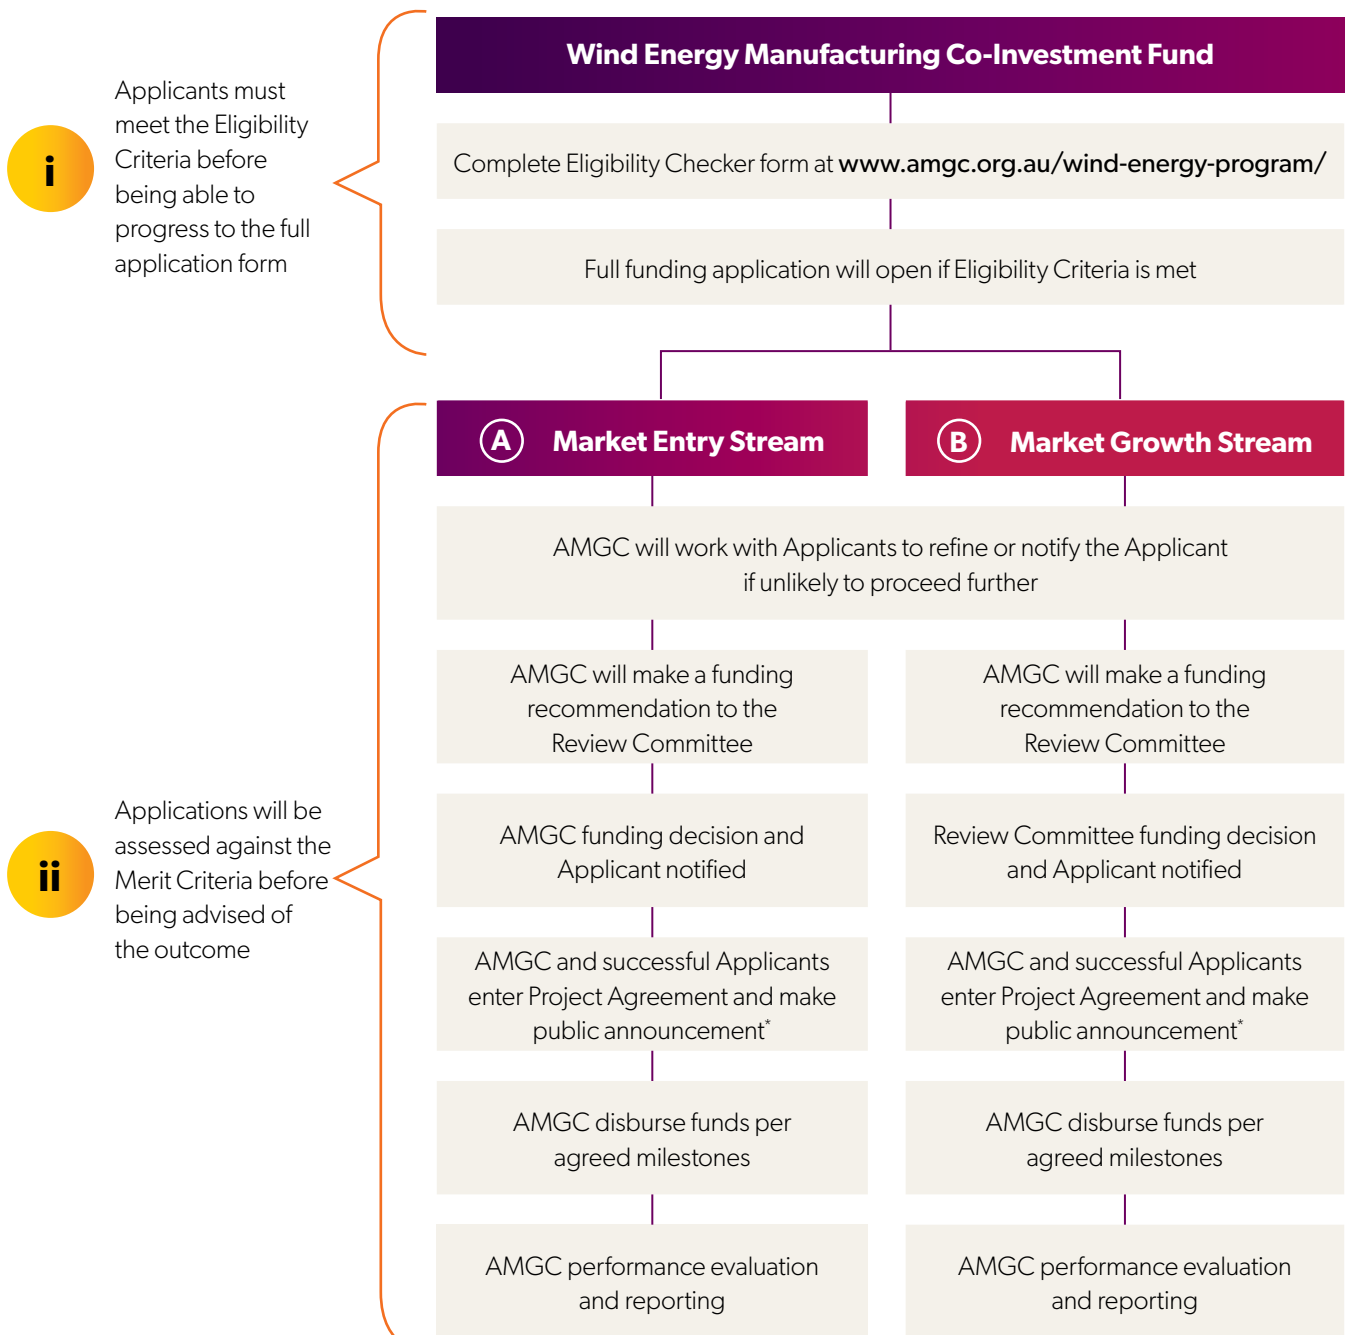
i

Applicants must meet the Eligibility Criteria before being able to progress to the full application form

Wind Energy Manufacturing Co-Investment Fund

Complete Eligibility Checker form at www.amgc.org.au/wind-energy-program/

Full funding application will open if Eligibility Criteria is met

ii

Applications will be assessed against the Merit Criteria before being advised of the outcome

A Market Entry Stream

B Market Growth Stream

AMGC will work with Applicants to refine or notify the Applicant if unlikely to proceed further

AMGC will make a funding recommendation to the Review Committee

AMGC will make a funding recommendation to the Review Committee

AMGC funding decision and Applicant notified

Review Committee funding decision and Applicant notified

AMGC and successful Applicants enter Project Agreement and make public announcement*

AMGC and successful Applicants enter Project Agreement and make public announcement*

AMGC disburse funds per agreed milestones

AMGC disburse funds per agreed milestones

AMGC performance evaluation and reporting

AMGC performance evaluation and reporting